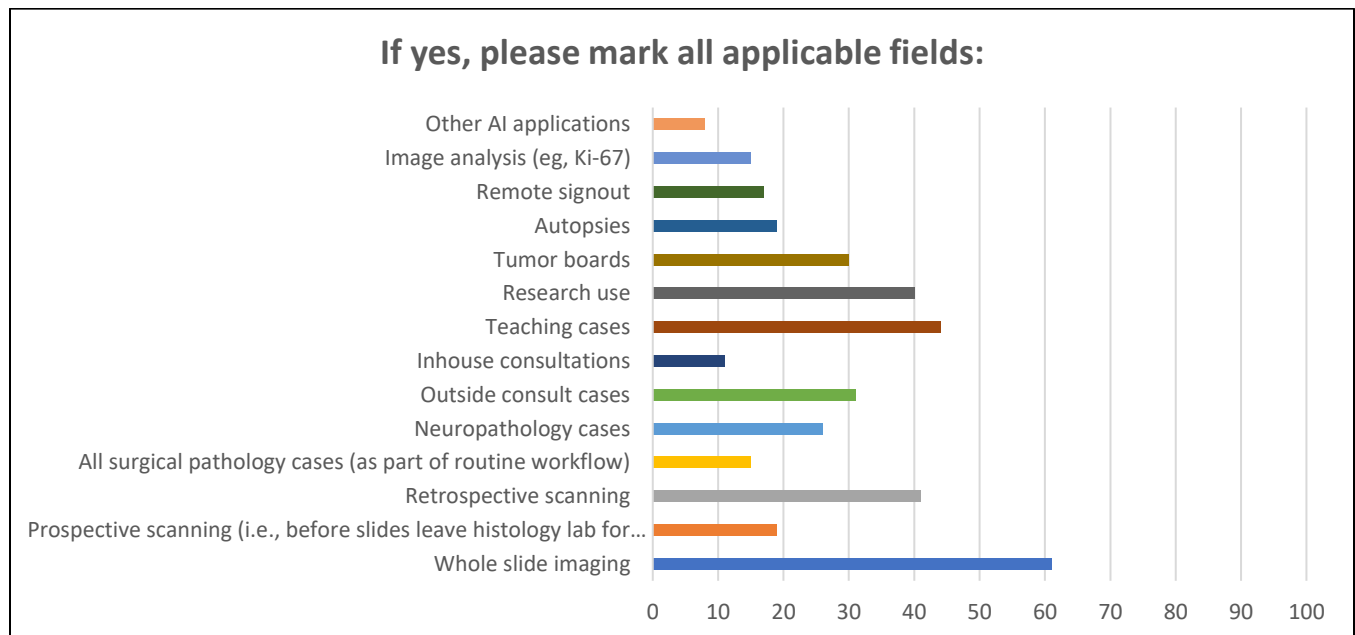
If yes, please mark all applicable fields:

Other AI applications
Image analysis (eg, Ki-67)
Remote signout
Autopsies
Tumor boards
Research use
Teaching cases
Inhouse consultations
Outside consult cases
Neuropathology cases
All surgical pathology cases (as part of routine workflow)
Retrospective scanning
Prospective scanning (i.e., before slides leave histology lab for…
Whole slide imaging

0 10 20 30 40 50 60 70 80 90 100